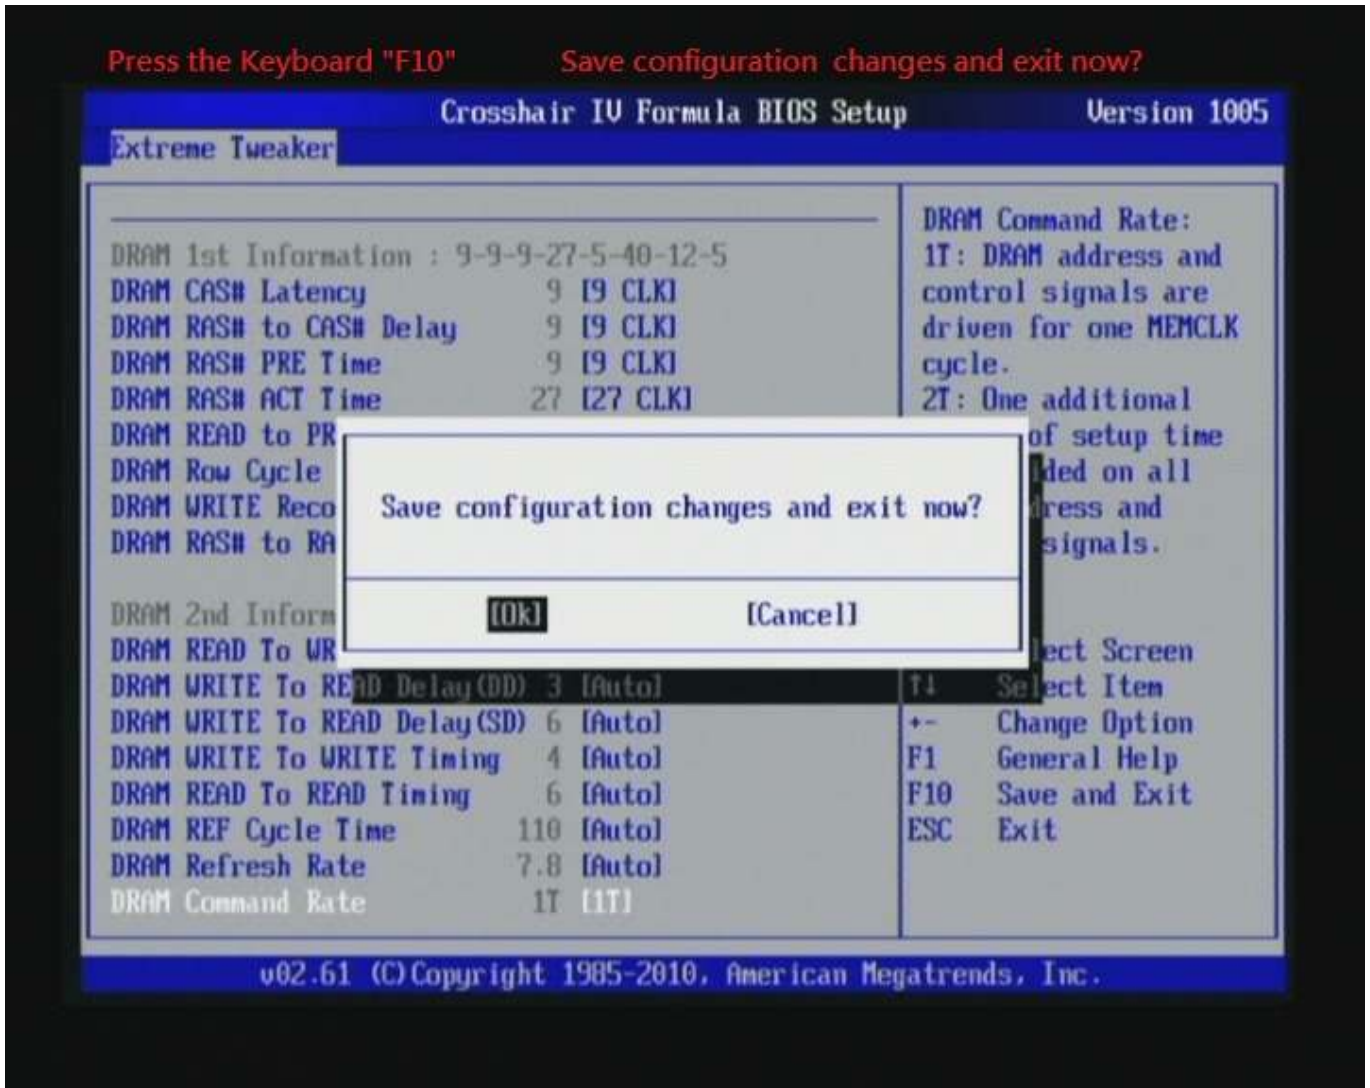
Press the Keyboard "F10" Save configuration changes and exit now?

Crosshair IV Formula BIOS Setup Version 1005

Extreme Tweaker

DRAM 1st Information : 9-9-9-27-5-40-12-5
DRAM CAS# Latency 9 [9 CLK]
DRAM RAS# to CAS# Delay 9 [9 CLK]
DRAM RAS# PRE Time 9 [9 CLK]
DRAM RAS# ACT Time 27 [27 CLK]
DRAM READ to PR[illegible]
DRAM Row Cycle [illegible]
DRAM WRITE Reco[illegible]
DRAM RAS# to RA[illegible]

DRAM 2nd Inform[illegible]
DRAM READ To WR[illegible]
DRAM WRITE To READ Delay(DD) 3 [Auto]
DRAM WRITE To READ Delay(SD) 6 [Auto]
DRAM WRITE To WRITE Timing 4 [Auto]
DRAM READ To READ Timing 6 [Auto]
DRAM REF Cycle Time 110 [Auto]
DRAM Refresh Rate 7.8 [Auto]
DRAM Command Rate 1T [1T]

DRAM Command Rate:
1T: DRAM address and control signals are driven for one MEMCLK cycle.
2T: One additional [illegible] of setup time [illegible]ded on all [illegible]ress and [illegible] signals.

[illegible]ect Screen
↑↓ Select Item
+- Change Option
F1 General Help
F10 Save and Exit
ESC Exit

Save configuration changes and exit now?

[Ok] [Cancel]

v02.61 (C)Copyright 1985-2010, American Megatrends, Inc.